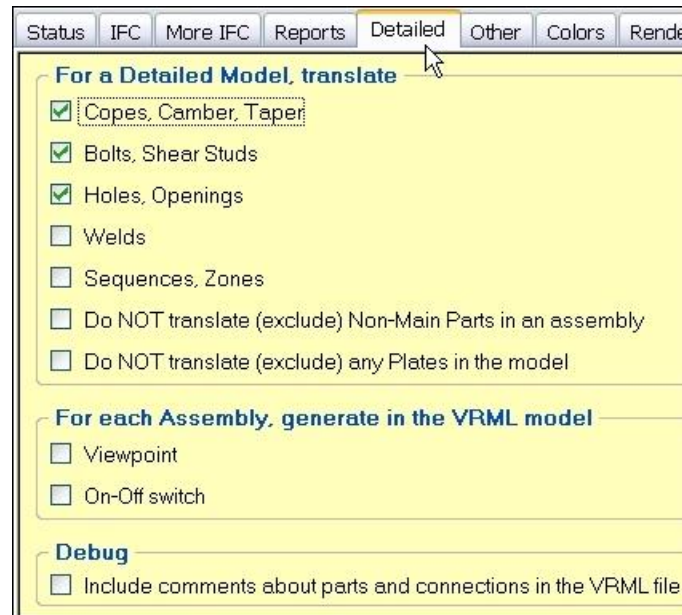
Status | IFC | More IFC | Reports | Detailed | Other | Colors | Rende

For a Detailed Model, translate

Copes, Camber, Taper

Bolts, Shear Studs

Holes, Openings

Welds

Sequences, Zones

Do NOT translate (exclude) Non-Main Parts in an assembly

Do NOT translate (exclude) any Plates in the model

For each Assembly, generate in the VRML model

Viewpoint

On-Off switch

Debug

Include comments about parts and connections in the VRML file